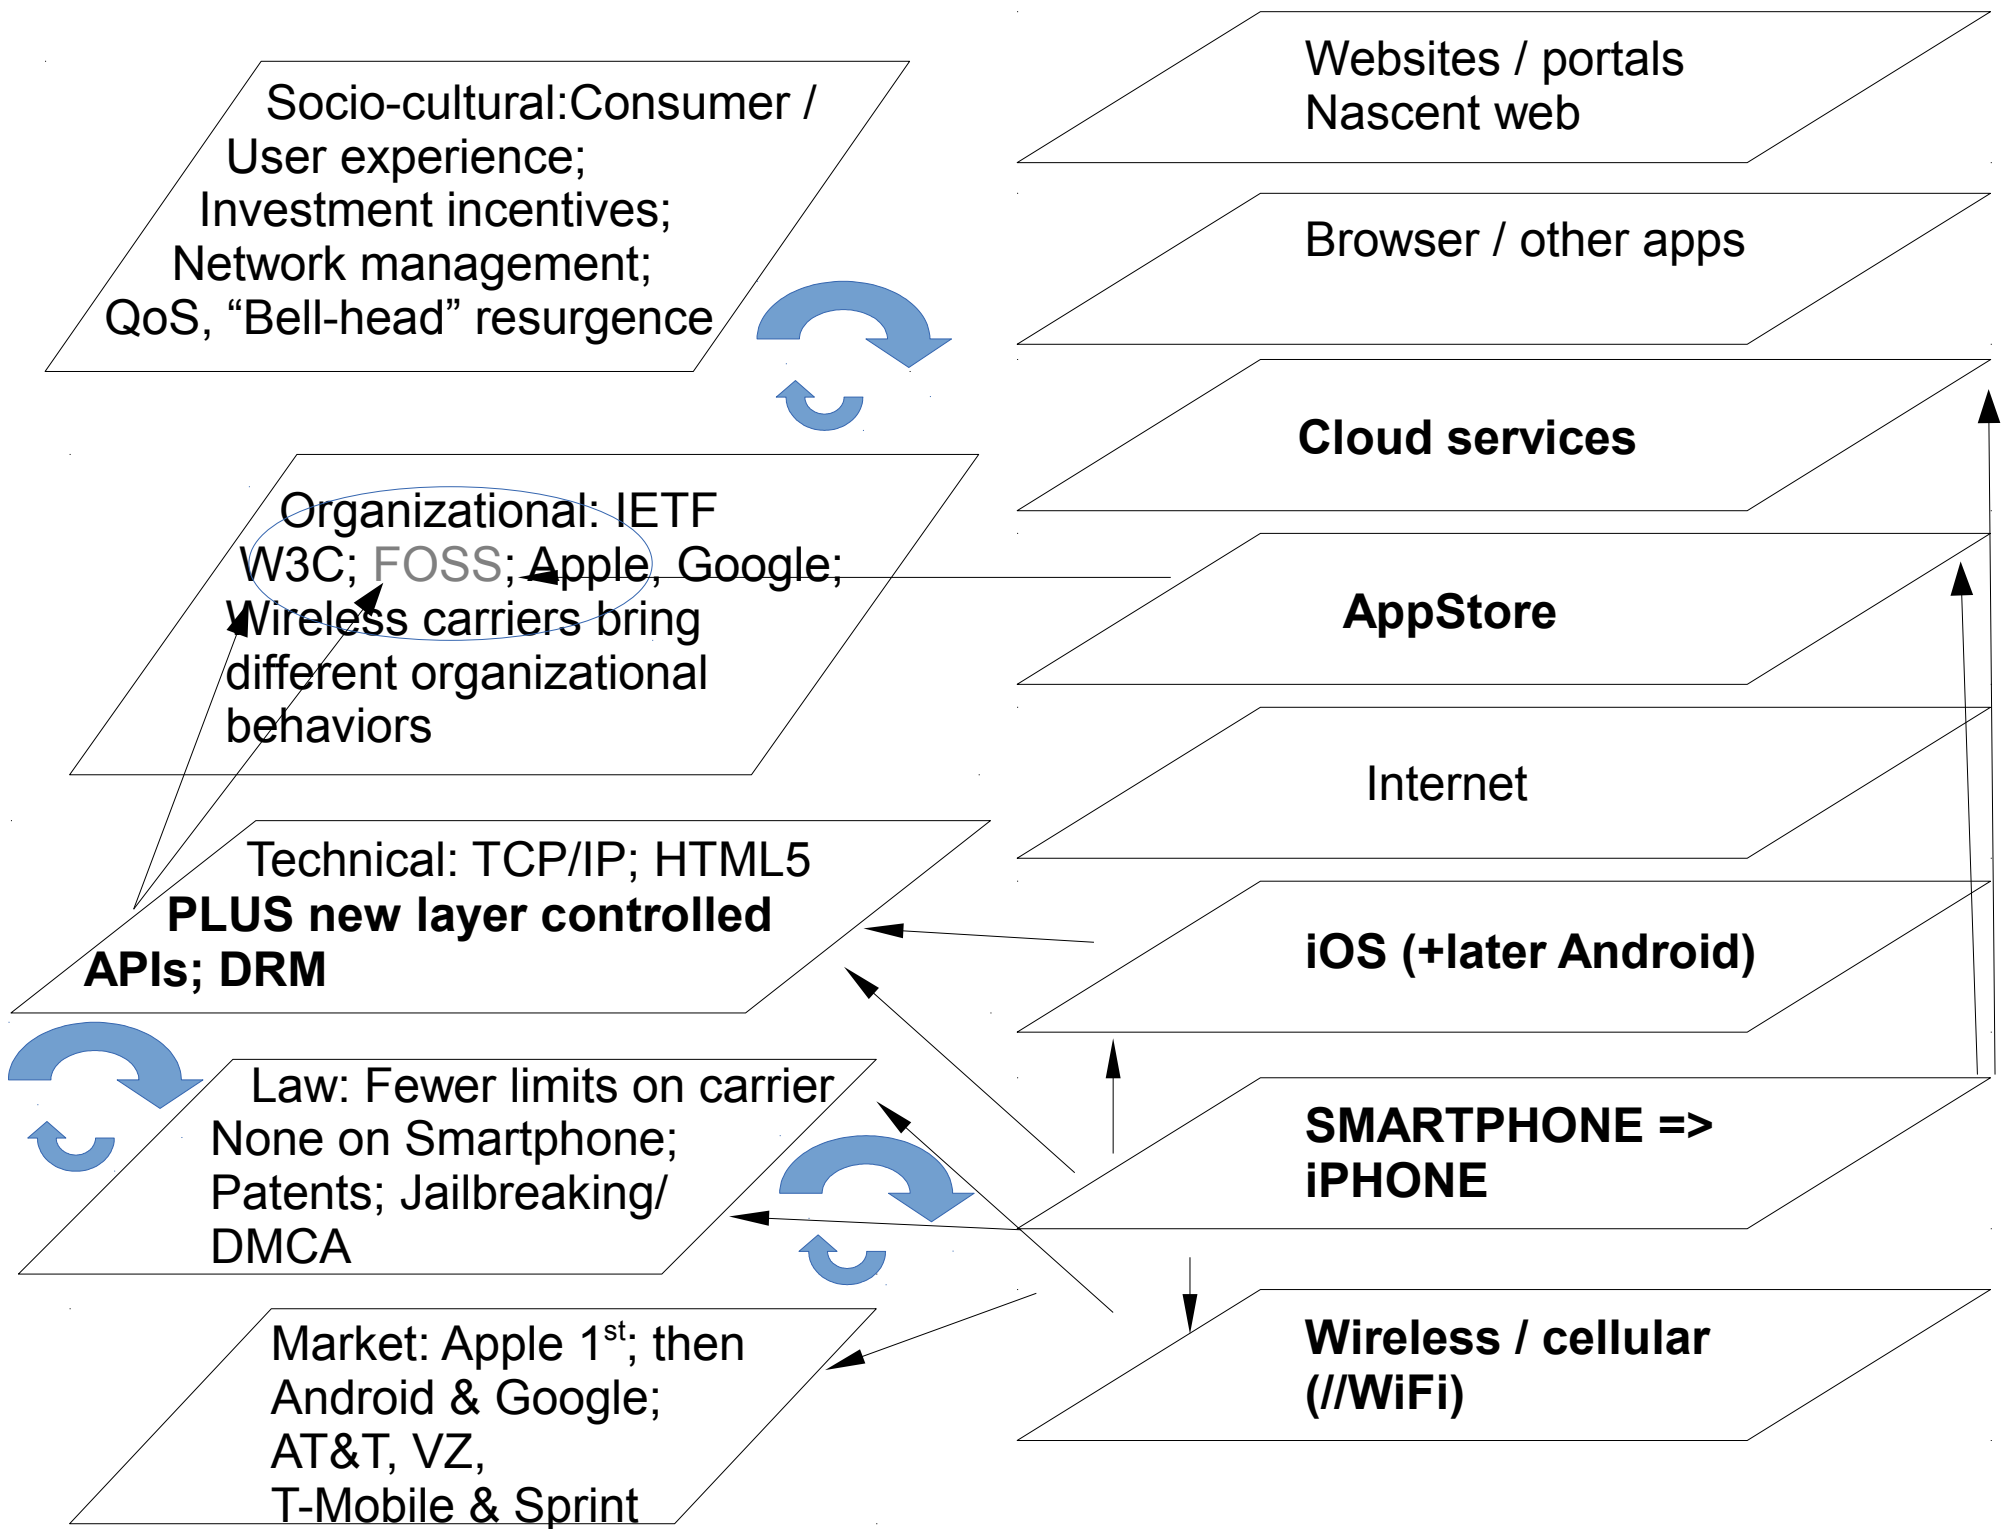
Socio-cultural:Consumer / User experience; Investment incentives; Network management; QoS, “Bell-head” resurgence

Organizational: IETF W3C; FOSS; Apple, Google; Wireless carriers bring different organizational behaviors

Technical: TCP/IP; HTML5
**PLUS new layer controlled APIs; DRM**

Law: Fewer limits on carrier None on Smartphone; Patents; Jailbreaking/ DMCA

Market: Apple 1$^{st}$; then Android & Google; AT&T, VZ, T-Mobile & Sprint

Websites / portals
Nascent web

Browser / other apps

**Cloud services**

**AppStore**

Internet

**iOS (+later Android)**

**SMARTPHONE => iPHONE**

**Wireless / cellular (//WiFi)**